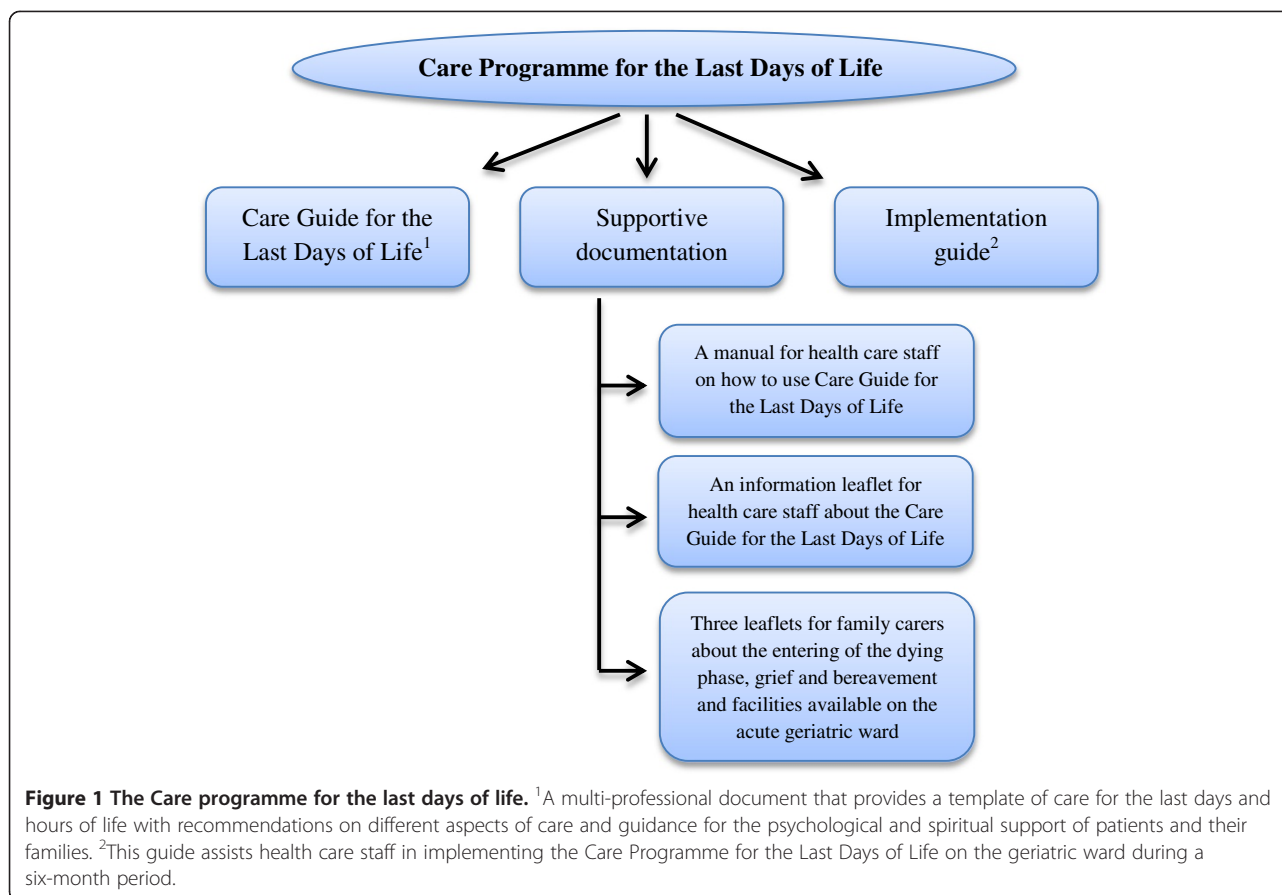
Care Programme for the Last Days of Life

Care Guide for the Last Days of Life$^1$

Supportive documentation

Implementation guide$^2$

A manual for health care staff on how to use Care Guide for the Last Days of Life

An information leaflet for health care staff about the Care Guide for the Last Days of Life

Three leaflets for family carers about the entering of the dying phase, grief and bereavement and facilities available on the acute geriatric ward

**Figure 1 The Care programme for the last days of life.** $^1$A multi-professional document that provides a template of care for the last days and hours of life with recommendations on different aspects of care and guidance for the psychological and spiritual support of patients and their families. $^2$This guide assists health care staff in implementing the Care Programme for the Last Days of Life on the geriatric ward during a six-month period.